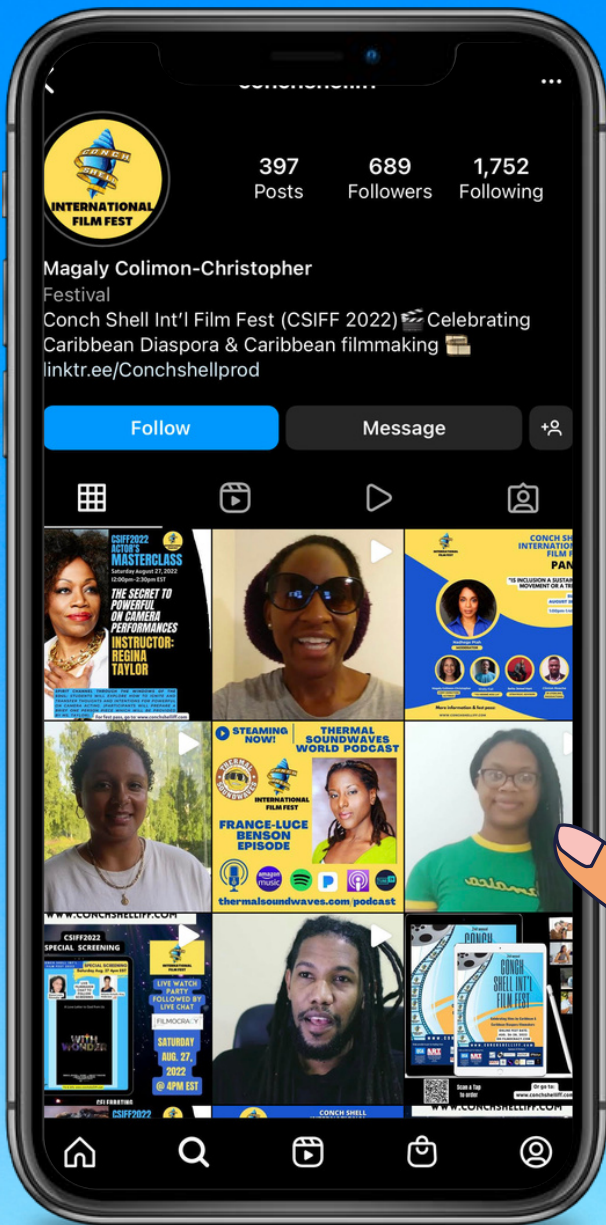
CONCH SHELL INTERNATIONAL FILM FEST

397 Posts
689 Followers
1,752 Following

Magaly Colimon-Christopher
Festival
Conch Shell Int'l Film Fest (CSIFF 2022)🎬Celebrating Caribbean Diaspora & Caribbean filmmaking 🎞️
linktr.ee/Conchshellprod

Follow
Message

CSIFF2022 ACTOR'S MASTERCLASS
Saturday August 27, 2022
12:00pm-2:30pm EST
THE SECRET TO POWERFUL ON CAMERA PERFORMANCES
INSTRUCTOR: REGINA TAYLOR

CONCH SH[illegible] INTERNATION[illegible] FILM F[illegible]
PAN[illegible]
"IS INCLUSION A SUSTAIN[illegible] MOVEMENT OR A TR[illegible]"
More information & fest pass

STEAMING NOW!
THERMAL SOUNDWAVES WORLD PODCAST
INTERNATIONAL FILM FEST
FRANCE-LUCE BENSON EPISODE
amazon music
thermalsoundwaves.com/podcast

WWW.CONCHSHELLIFF.COM
CSIFF2022 SPECIAL SCREENING
WITH WONDER
INTERNATIONAL FILM FEST
LIVE WATCH PARTY FOLLOWED BY LIVE CHAT
FILMOCRACY
SATURDAY AUG. 27, 2022 @ 4PM EST

CONCH SHELL

CONCH SHELL INT'L FILM FEST
Scan & Tap to order
Or go to: www.conchshelliff.com
WWW.CONCHSHELLIFF.COM

CSIFF2022